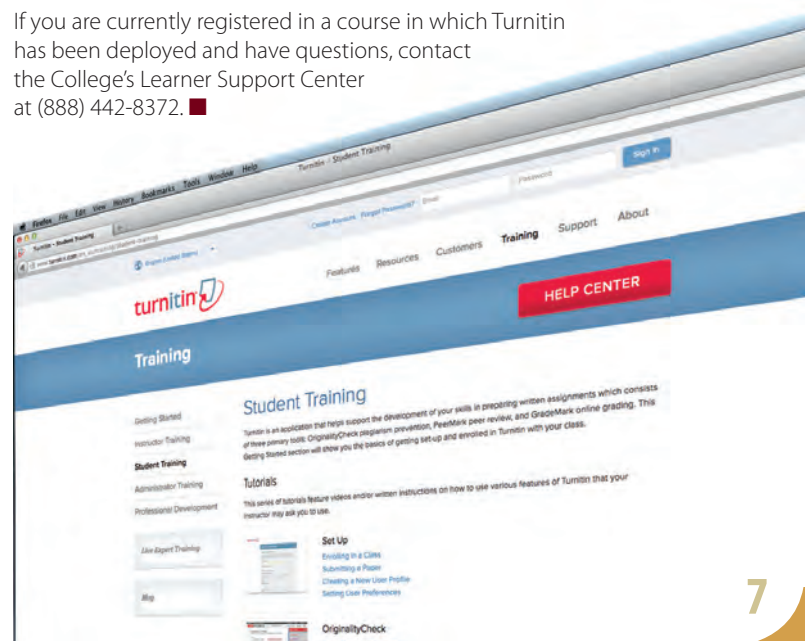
If you are currently registered in a course in which Turnitin has been deployed and have questions, contact the College's Learner Support Center at (888) 442-8372.

Firefox File Edit View History Bookmarks Tools Window Help

Turnitin - Student Training

Create Account Forgot Password? Email Password Sign In

English (United States)

turnitin

Features Resources Customers Training Support About

HELP CENTER

Training

Getting Started

Instructor Training

Student Training

Administrator Training

Professional Development

Live Expert Training

Blog

Student Training

Turnitin is an application that helps support the development of your skills in preparing written assignments which consists of three primary tools: OriginalityCheck plagiarism prevention, PeerMark peer review, and GradeMark online grading. This Getting Started section will show you the basics of getting set-up and enrolled in Turnitin with your class.

Tutorials

This series of tutorials feature videos and/or written instructions on how to use various features of Turnitin that your instructor may ask you to use.

Set Up

Enrolling in a Class

Submitting a Paper

Creating a New User Profile

Setting User Preferences

OriginalityCheck

7